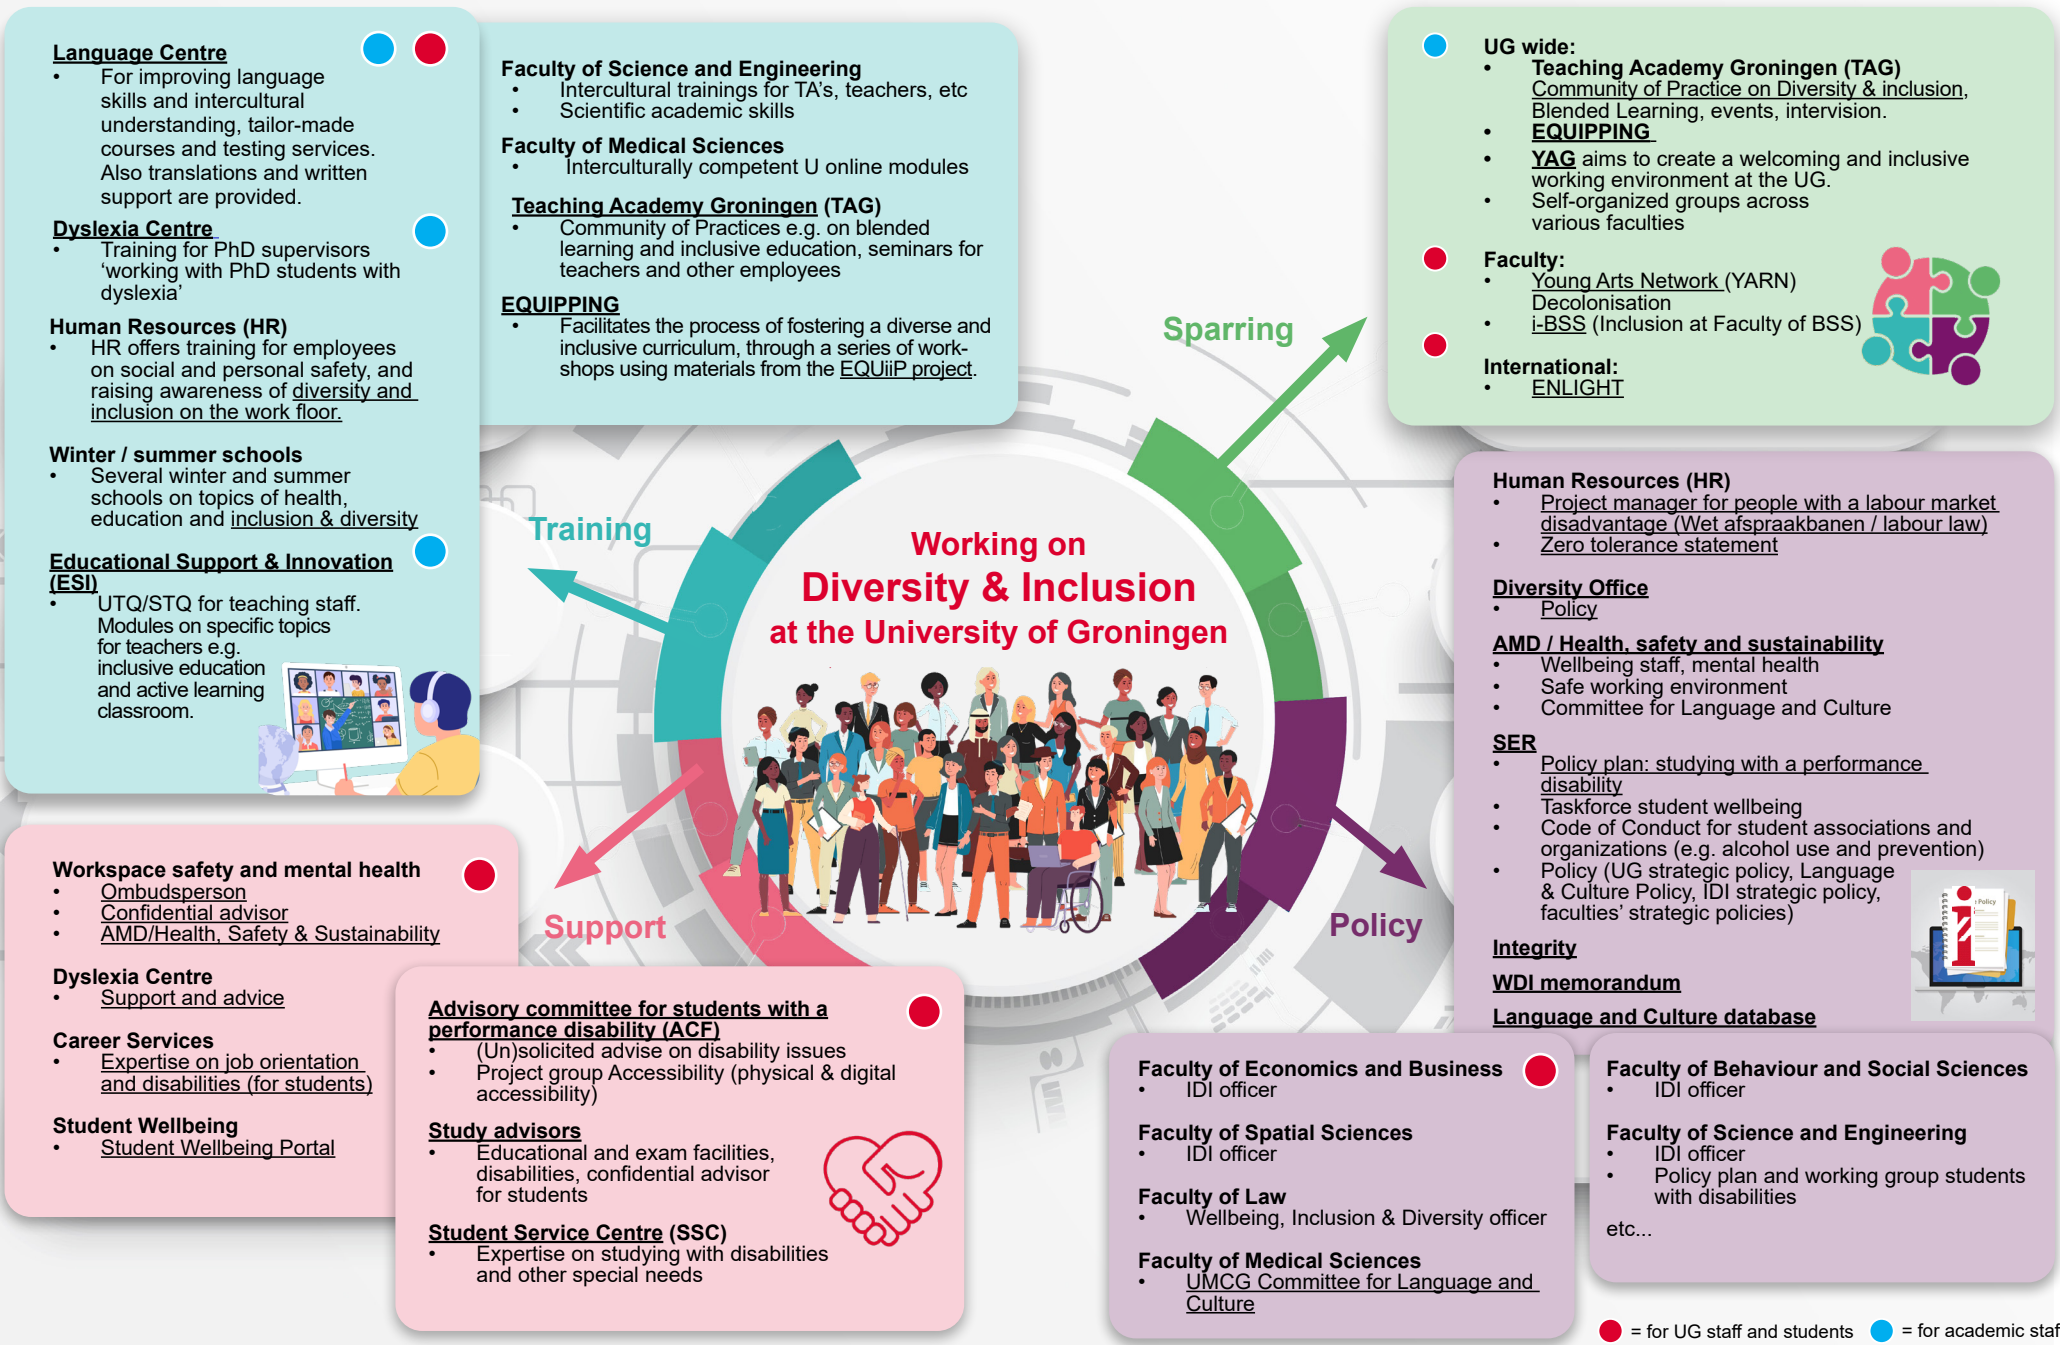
Language Centre
- For improving language skills and intercultural understanding, tailor-made courses and testing services. Also translations and written support are provided.

Dyslexia Centre
- Training for PhD supervisors 'working with PhD students with dyslexia'

Human Resources (HR)
- HR offers training for employees on social and personal safety, and raising awareness of diversity and inclusion on the work floor.

Winter / summer schools
- Several winter and summer schools on topics of health, education and inclusion & diversity

Educational Support & Innovation (ESI)
- UTQ/STQ for teaching staff. Modules on specific topics for teachers e.g. inclusive education and active learning classroom.

Faculty of Science and Engineering
- Intercultural trainings for TA's, teachers, etc
- Scientific academic skills

Faculty of Medical Sciences
- Interculturally competent U online modules

Teaching Academy Groningen (TAG)
- Community of Practices e.g. on blended learning and inclusive education, seminars for teachers and other employees

EQUIPPING
- Facilitates the process of fostering a diverse and inclusive curriculum, through a series of workshops using materials from the EQUiiP project.

UG wide:
- Teaching Academy Groningen (TAG) Community of Practice on Diversity & inclusion, Blended Learning, events, intervision.
- EQUIPPING
- YAG aims to create a welcoming and inclusive working environment at the UG.
- Self-organized groups across various faculties

Faculty:
- Young Arts Network (YARN) Decolonisation
- i-BSS (Inclusion at Faculty of BSS)

International:
- ENLIGHT

Sparring

Training

Working on
Diversity & Inclusion
at the University of Groningen

Support

Policy

Human Resources (HR)
- Project manager for people with a labour market disadvantage (Wet afspraakbanen / labour law)
- Zero tolerance statement

Diversity Office
- Policy

AMD / Health, safety and sustainability
- Wellbeing staff, mental health
- Safe working environment
- Committee for Language and Culture

SER
- Policy plan: studying with a performance disability
- Taskforce student wellbeing
- Code of Conduct for student associations and organizations (e.g. alcohol use and prevention)
- Policy (UG strategic policy, Language & Culture Policy, IDI strategic policy, faculties' strategic policies)

Integrity

WDI memorandum

Language and Culture database

Workspace safety and mental health
- Ombudsperson
- Confidential advisor
- AMD/Health, Safety & Sustainability

Dyslexia Centre
- Support and advice

Career Services
- Expertise on job orientation and disabilities (for students)

Student Wellbeing
- Student Wellbeing Portal

Advisory committee for students with a performance disability (ACF)
- (Un)solicited advise on disability issues
- Project group Accessibility (physical & digital accessibility)

Study advisors
- Educational and exam facilities, disabilities, confidential advisor for students

Student Service Centre (SSC)
- Expertise on studying with disabilities and other special needs

Faculty of Economics and Business
- IDI officer

Faculty of Spatial Sciences
- IDI officer

Faculty of Law
- Wellbeing, Inclusion & Diversity officer

Faculty of Medical Sciences
- UMCG Committee for Language and Culture

Faculty of Behaviour and Social Sciences
- IDI officer

Faculty of Science and Engineering
- IDI officer
- Policy plan and working group students with disabilities

etc...

= for UG staff and students = for academic staf